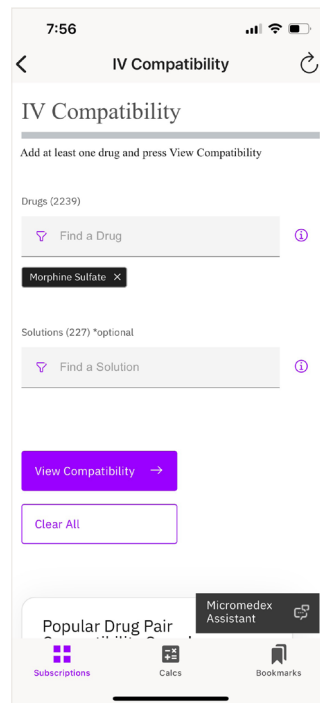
7:56

IV Compatibility

IV Compatibility

Add at least one drug and press View Compatibility

Drugs (2239)

Find a Drug

Morphine Sulfate ×

Solutions (227) *optional

Find a Solution

View Compatibility →

Clear All

Popular Drug Pair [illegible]

Micromedex Assistant

Subscriptions

Calcs

Bookmarks